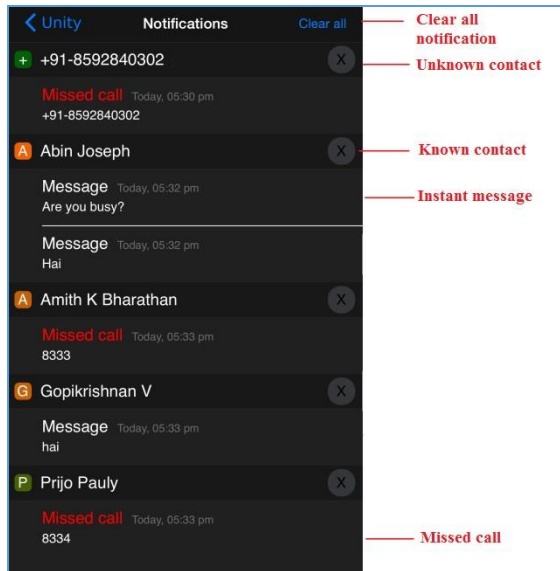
Unity Notifications Clear all

Clear all notification

+ +91-8592840302 X

Unknown contact

Missed call Today, 05:30 pm
+91-8592840302

A Abin Joseph X

Known contact

Message Today, 05:32 pm
Are you busy?

Instant message

Message Today, 05:32 pm
Hai

A Amith K Bharathan X

Missed call Today, 05:33 pm
8333

G Gopikrishnan V X

Message Today, 05:33 pm
hai

P Prijo Pauly X

Missed call Today, 05:33 pm
8334

Missed call